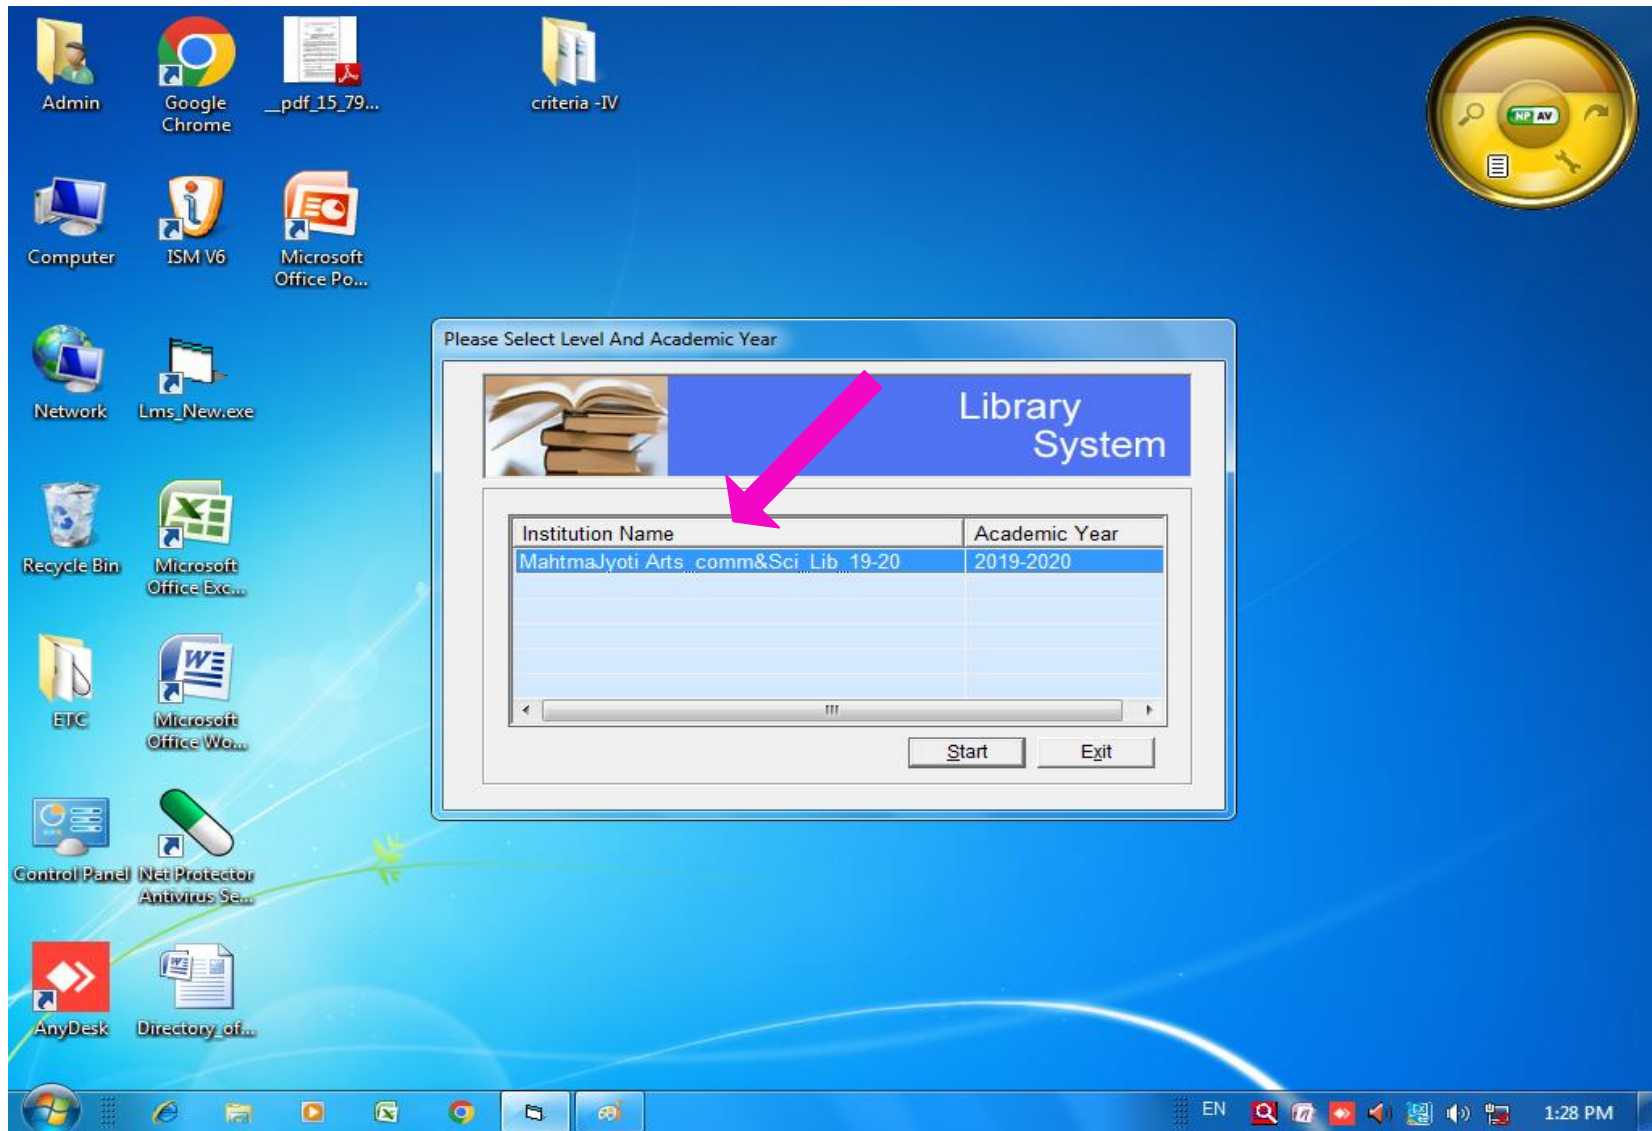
Admin

Google Chrome

_pdf_15_79...

criteria -IV

NP AV

Computer

ISM V6

Microsoft Office Po...

Network

Lms_New.exe

Recycle Bin

Microsoft Office Exc...

ETC

Microsoft Office Wo...

Control Panel

Net Protector Antivirus Se...

AnyDesk

Directory_of...

Please Select Level And Academic Year

Library System

| Institution Name | Academic Year |
|---|---|
| MahtmaJyoti Arts_comm&Sci_Lib_19-20 | 2019-2020 |

Start

Exit

EN

1:28 PM